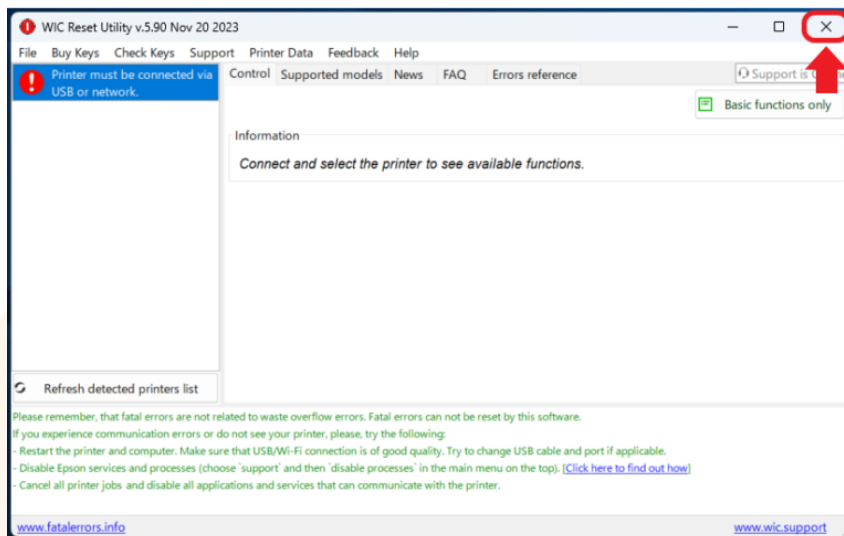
WIC Reset Utility v.5.90 Nov 20 2023

File Buy Keys Check Keys Support Printer Data Feedback Help

Printer must be connected via USB or network.

Control Supported models News FAQ Errors reference

Support is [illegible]

Basic functions only

Information

Connect and select the printer to see available functions.

Refresh detected printers list

Please remember, that fatal errors are not related to waste overflow errors. Fatal errors can not be reset by this software.
If you experience communication errors or do not see your printer, please, try the following:
- Restart the printer and computer. Make sure that USB/Wi-Fi connection is of good quality. Try to change USB cable and port if applicable.
- Disable Epson services and processes (choose `support` and then `disable processes` in the main menu on the top). [Click here to find out how]
- Cancel all printer jobs and disable all applications and services that can communicate with the printer.

www.fatalerrors.info www.wic.support